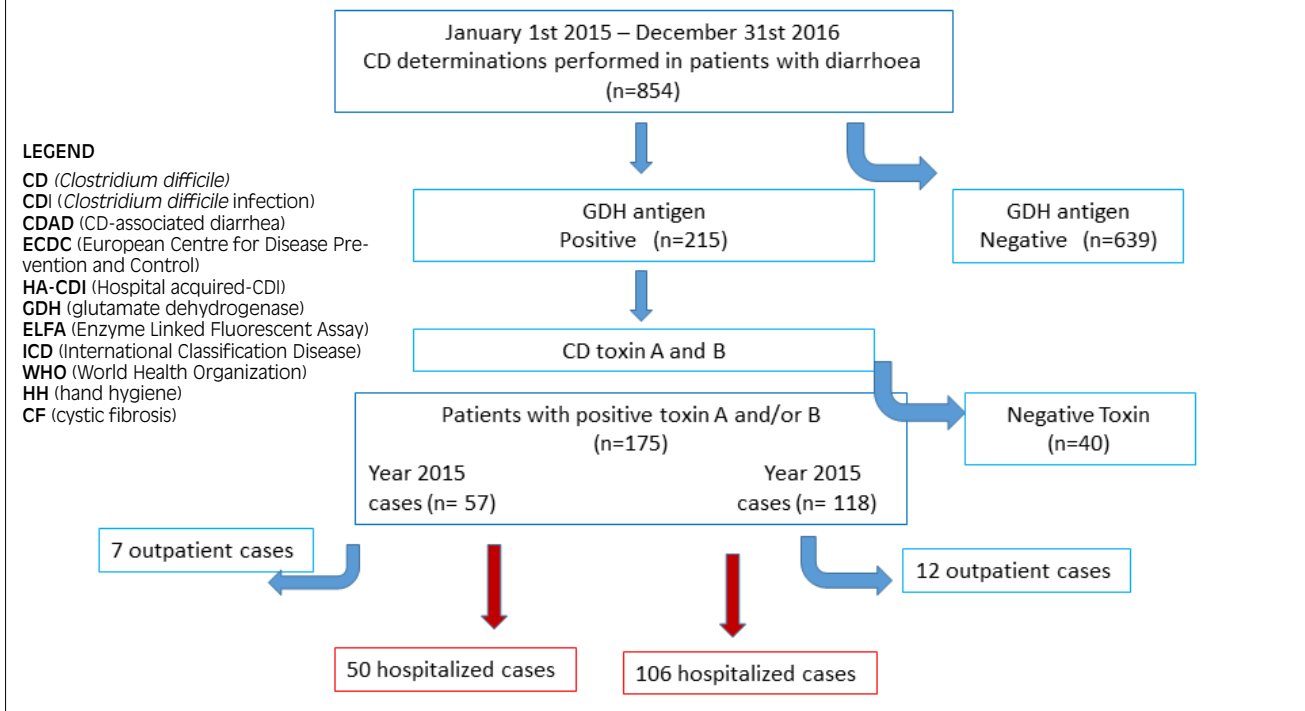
January 1st 2015 – December 31st 2016
CD determinations performed in patients with diarrhoea
(n=854)

LEGEND
CD (Clostridium difficile)
CDI (Clostridium difficile infection)
CDAD (CD-associated diarrhea)
ECDC (European Centre for Disease Prevention and Control)
HA-CDI (Hospital acquired-CDI)
GDH (glutamate dehydrogenase)
ELFA (Enzyme Linked Fluorescent Assay)
ICD (International Classification Disease)
WHO (World Health Organization)
HH (hand hygiene)
CF (cystic fibrosis)

GDH antigen
Positive (n=215)

GDH antigen
Negative (n=639)

CD toxin A and B

Patients with positive toxin A and/or B
(n=175)
Year 2015
cases (n= 57)
Year 2015
cases (n= 118)

Negative Toxin
(n=40)

7 outpatient cases

12 outpatient cases

50 hospitalized cases

106 hospitalized cases